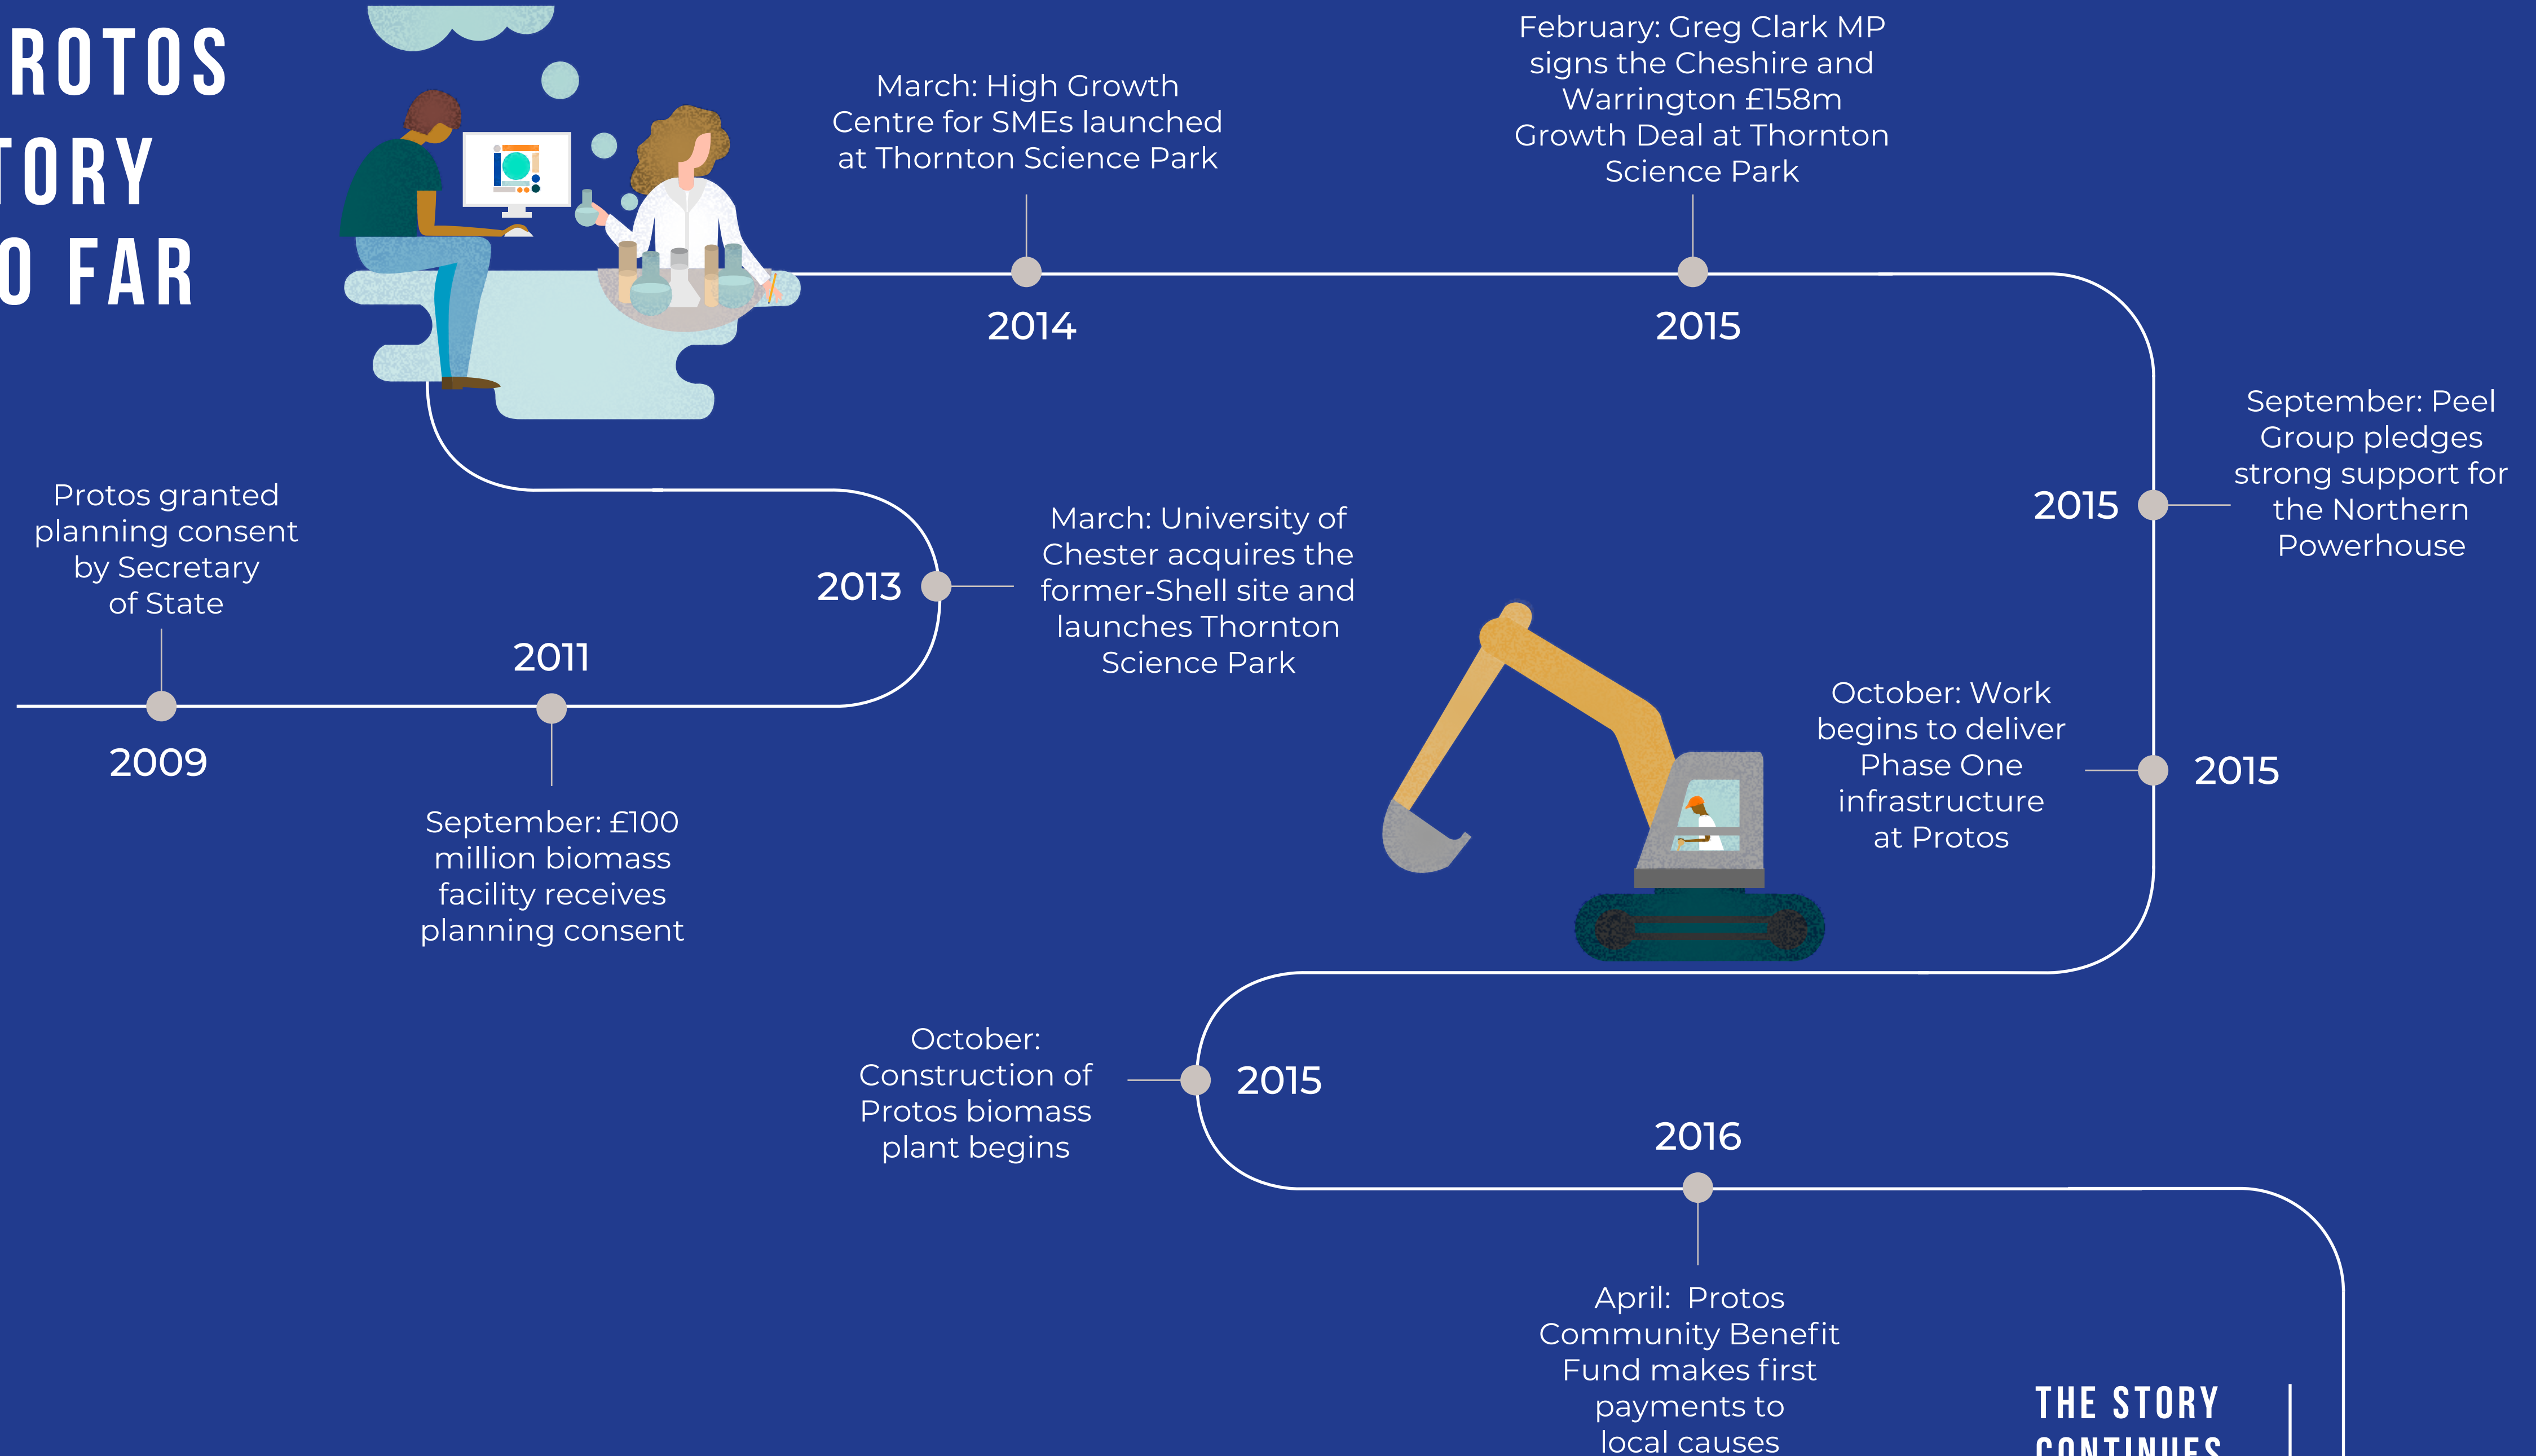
ROTOS
TORY
O FAR

March: High Growth Centre for SMEs launched at Thornton Science Park

2014

February: Greg Clark MP signs the Cheshire and Warrington £158m Growth Deal at Thornton Science Park

2015

September: Peel Group pledges strong support for the Northern Powerhouse

2015

Protos granted planning consent by Secretary of State

2009

2011

September: £100 million biomass facility receives planning consent

2013

March: University of Chester acquires the former-Shell site and launches Thornton Science Park

October: Work begins to deliver Phase One infrastructure at Protos

2015

October: Construction of Protos biomass plant begins

2015

2016

April: Protos Community Benefit Fund makes first payments to local causes

THE STORY
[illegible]